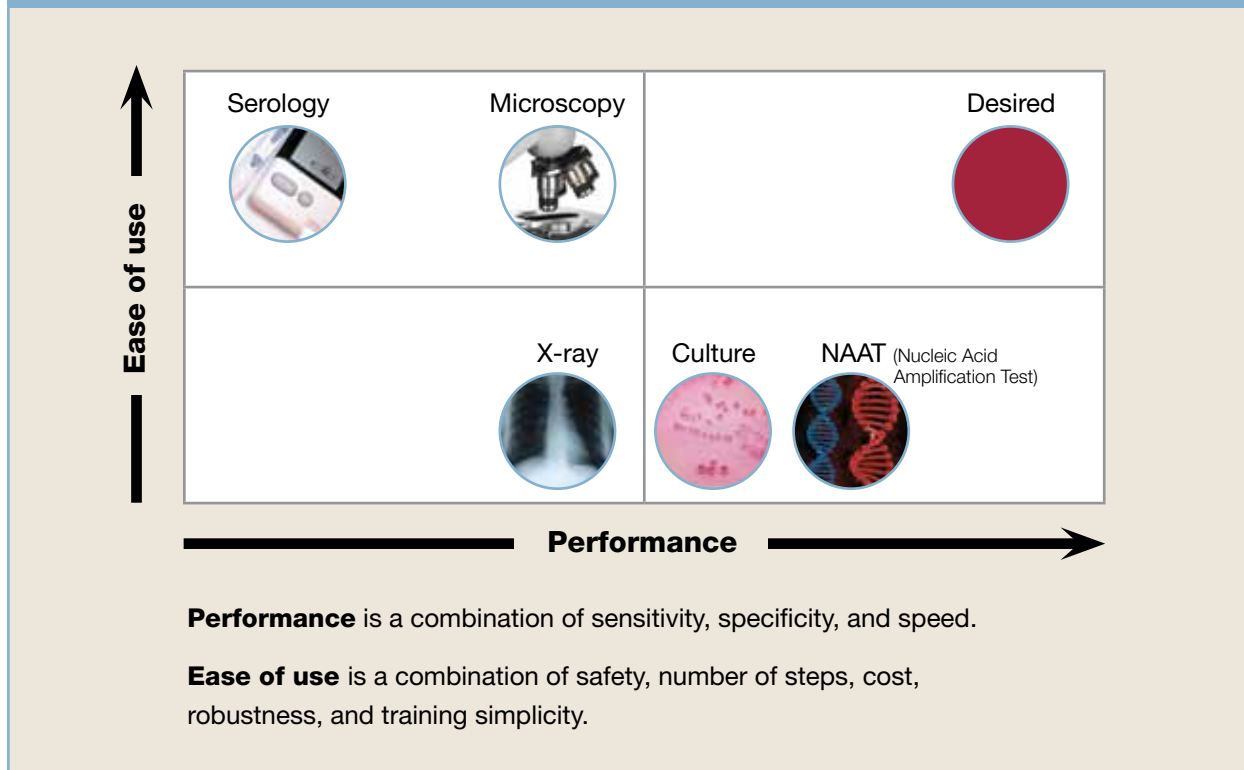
Ease of use

Serology

Microscopy

Desired

X-ray

Culture

NAAT (Nucleic Acid Amplification Test)

Performance

**Performance** is a combination of sensitivity, specificity, and speed.

**Ease of use** is a combination of safety, number of steps, cost, robustness, and training simplicity.